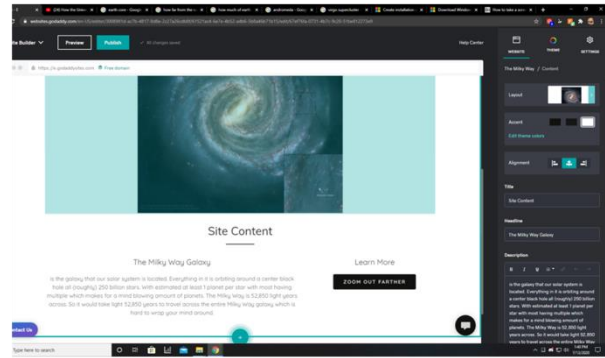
(26) How the Univ
earth core - Goog
how far from the
how much of earth
andromeda - Goog
virgo supercluster
Create installation
Download Window
How to take a scre

websites.godaddy.com

Site Builder
Preview
Publish
All changes saved
Help Center

https://s.godaddysites.com
Free domain

WEBSITE
THEME
SETTINGS

The Milky Way / Content

Layout

Accent
Edit theme colors

Alignment

Title
Site Content

Headline
The Milky Way Galaxy

Description

is the galaxy that our solar system is located. Everything in it is orbiting around a center black hole all (roughly) 250 billion stars. With estimated at least 1 planet per star with most having multiple which makes for a mind blowing amount of planets. The Milky Way is 52,850 light years across. So it would take light 52,850 years to travel across the entire Milky Way

Site Content

The Milky Way Galaxy

is the galaxy that our solar system is located. Everything in it is orbiting around a center black hole all (roughly) 250 billion stars. With estimated at least 1 planet per star with most having multiple which makes for a mind blowing amount of planets. The Milky Way is 52,850 light years across. So it would take light 52,850 years to travel across the entire Milky Way galaxy which is hard to wrap your mind around.

Learn More

ZOOM OUT FARTHER

Contact Us

Type here to search